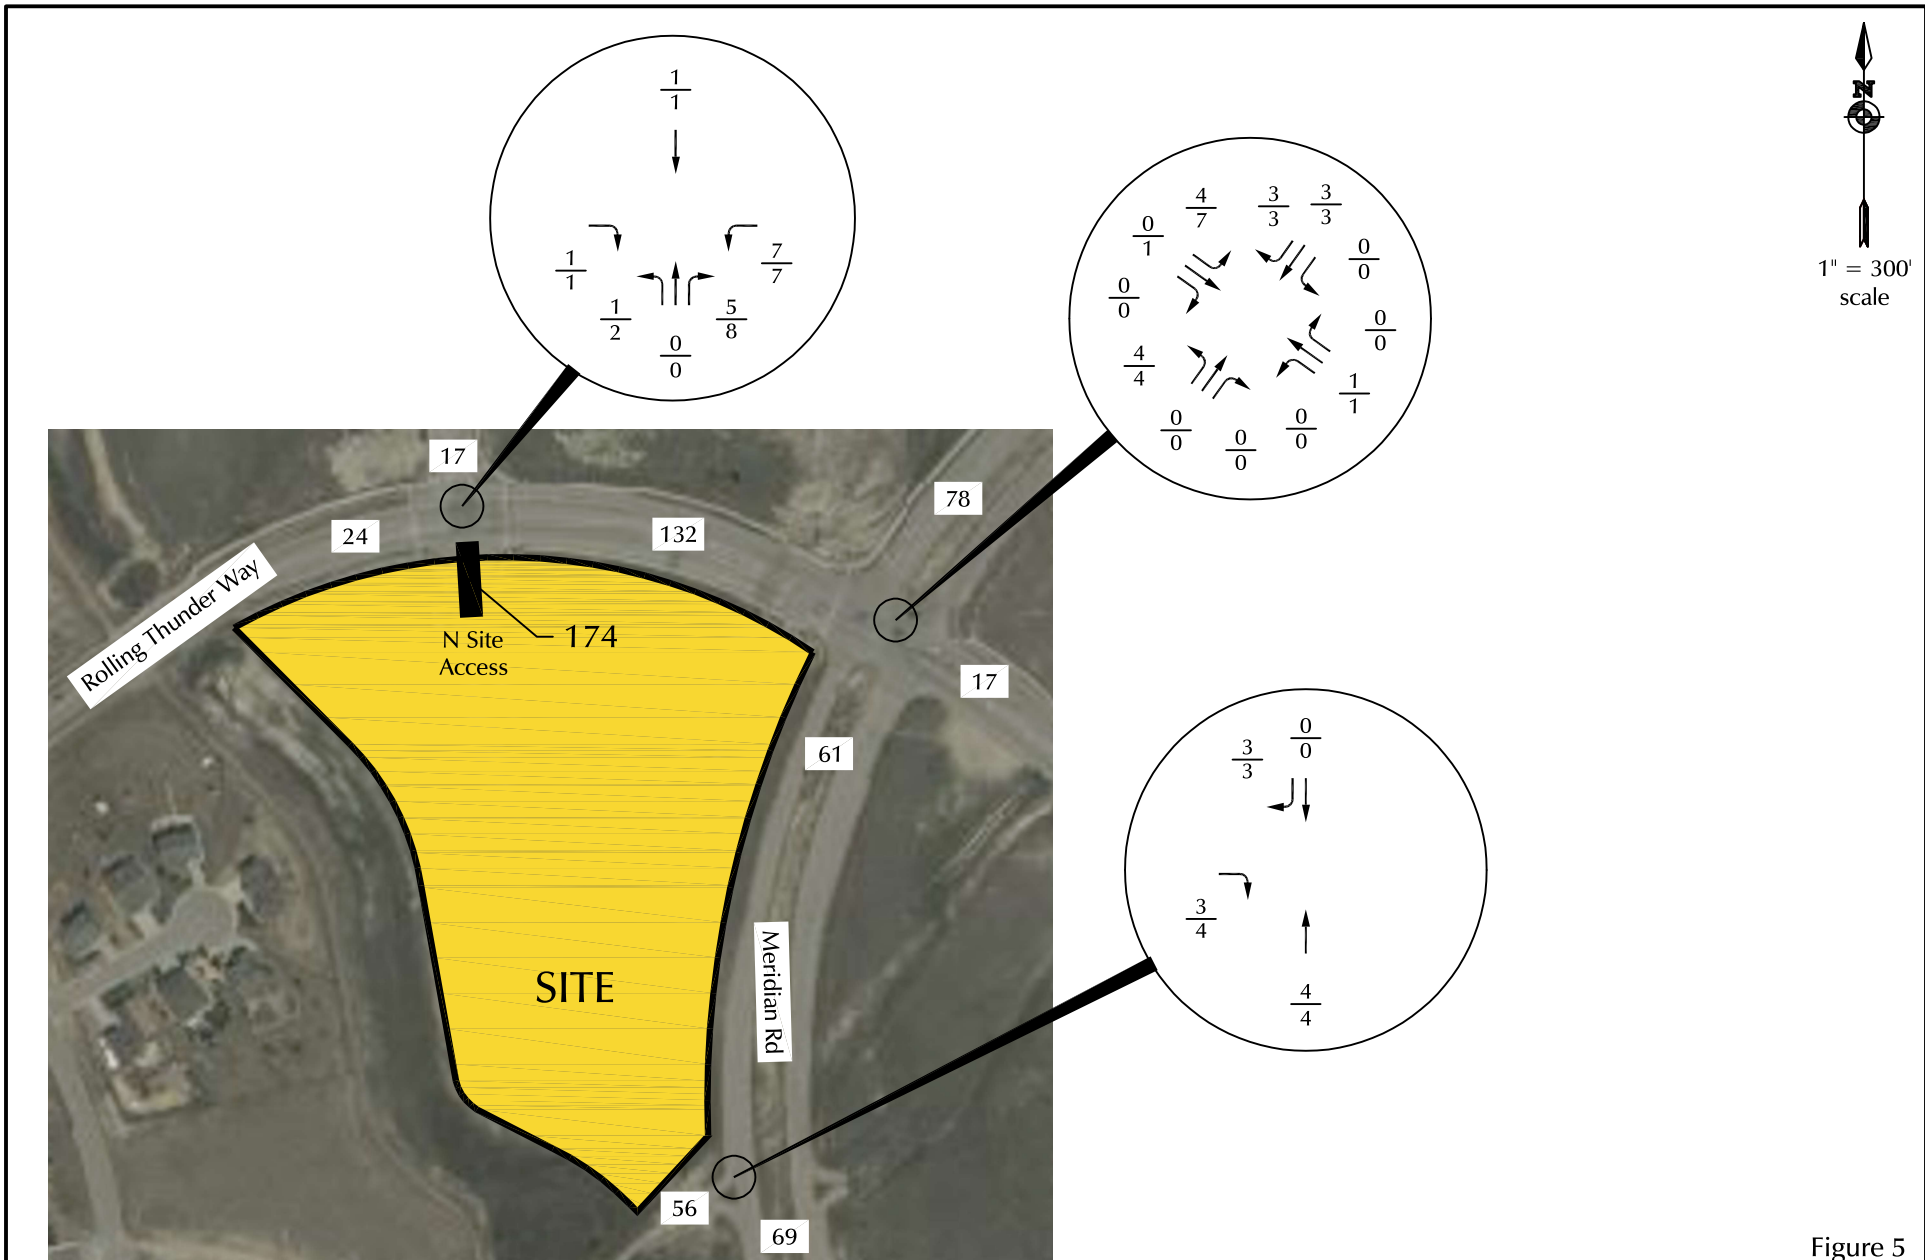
$\frac{1}{1}$

$\frac{1}{1}$ $\frac{7}{7}$

$\frac{1}{2}$ $\frac{5}{8}$

$\frac{0}{0}$

$\frac{0}{1}$ $\frac{4}{7}$ $\frac{3}{3}$ $\frac{3}{3}$ $\frac{0}{0}$

$\frac{0}{0}$ $\frac{0}{0}$

$\frac{4}{4}$ $\frac{1}{1}$

$\frac{0}{0}$ $\frac{0}{0}$ $\frac{0}{0}$

N

1" = 300' scale

17

24

132

78

Rolling Thunder Way

N Site Access

174

17

61

$\frac{3}{3}$ $\frac{0}{0}$

$\frac{3}{4}$

$\frac{4}{4}$

SITE

Meridian Rd

56

69

Figure 5